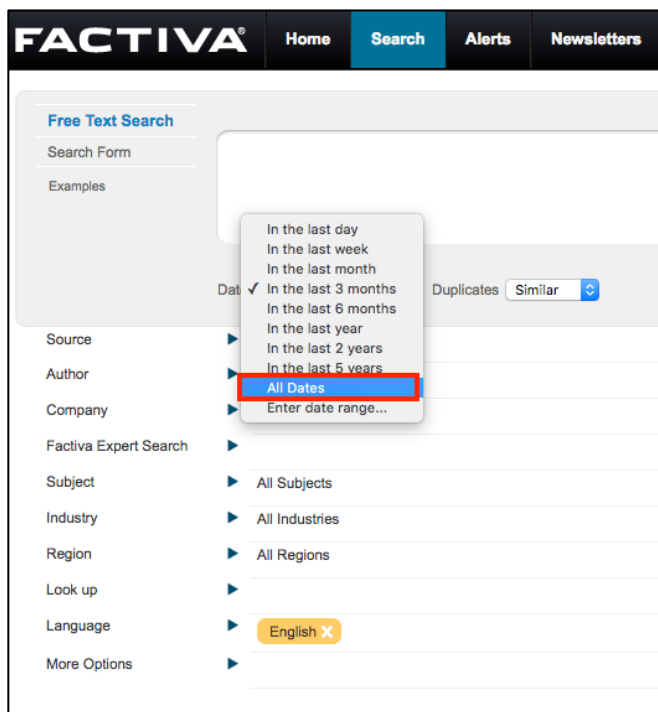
FACTIVA®

Home
Search
Alerts
Newsletters

Free Text Search
Search Form
Examples

Dat

In the last day
In the last week
In the last month
✓ In the last 3 months
In the last 6 months
In the last year
In the last 2 years
In the last 5 years
All Dates
Enter date range...

Duplicates
Similar

Source
Author
Company
Factiva Expert Search
Subject
All Subjects
Industry
All Industries
Region
All Regions
Look up
Language
English
More Options